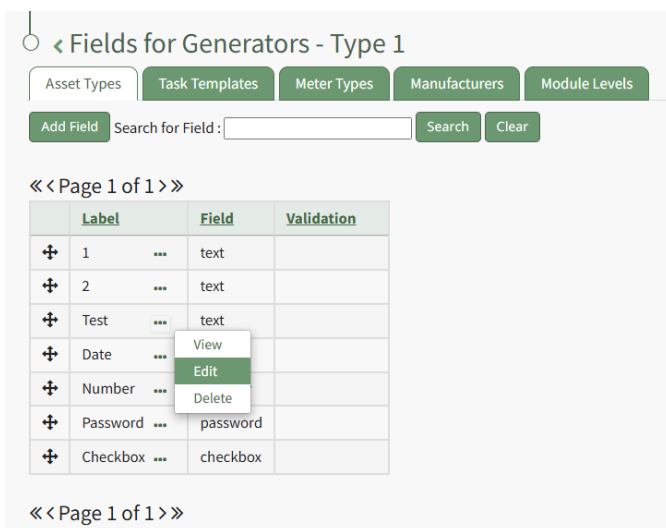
‹ Fields for Generators - Type 1

Asset Types | Task Templates | Meter Types | Manufacturers | Module Levels

Add Field Search for Field : Search Clear

«‹ Page 1 of 1 ›»

| | Label | Field | Validation |
|---|---|---|---|
| ✣ | 1 ••• | text | |
| ✣ | 2 ••• | text | |
| ✣ | Test ••• | text | |
| ✣ | Date ••• | | |
| ✣ | Number ••• | | |
| ✣ | Password ••• | password | |
| ✣ | Checkbox ••• | checkbox | |

View
Edit
Delete

«‹ Page 1 of 1 ›»